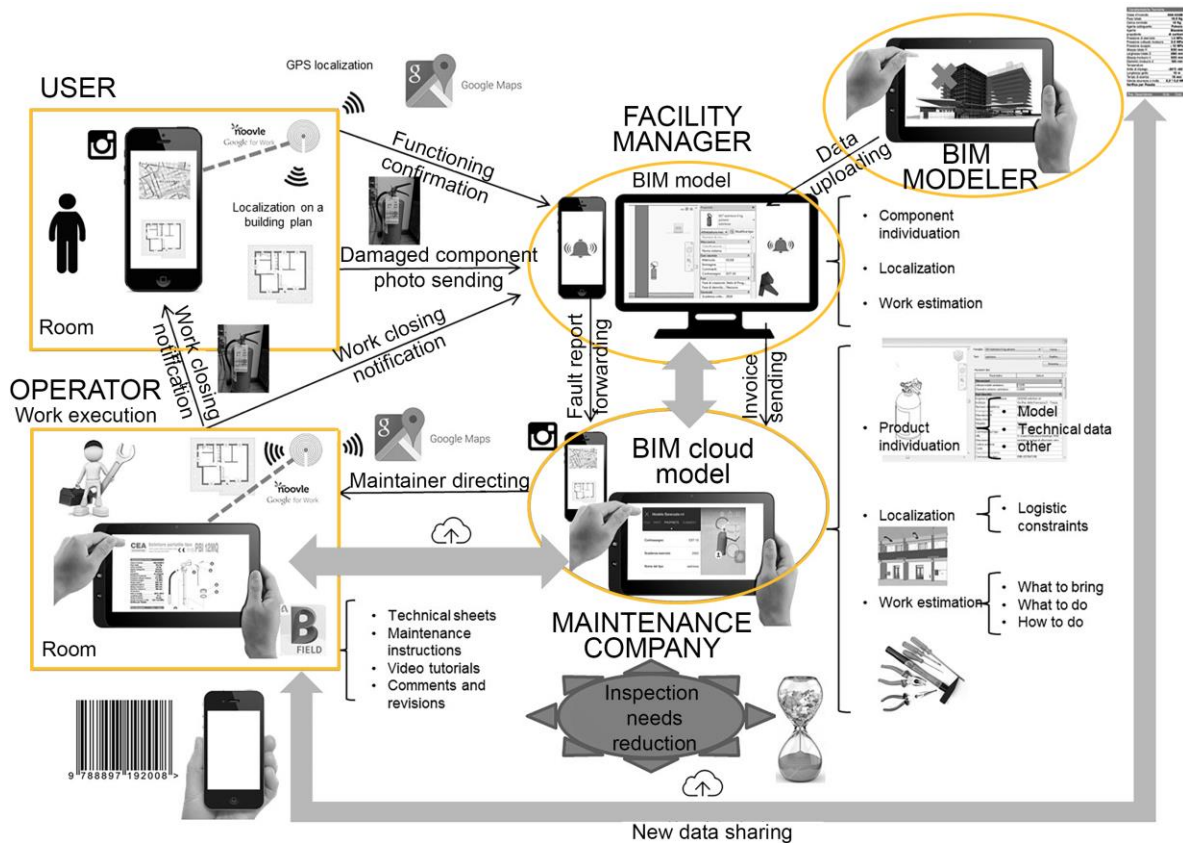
USER

GPS localization

Google Maps

noovle
Google for Work

Localization on a building plan

Room

Functioning confirmation

Damaged component photo sending

Work closing notification

Work closing notification

FACILITY MANAGER

BIM model

Data uploading

BIM MODELER

• Component individuation
• Localization
• Work estimation

Fault report forwarding

Invoice sending

OPERATOR
Work execution

Google Maps

noovle
Google for Work

Maintainer directing

BIM cloud model

CEA

FIELD

Room

• Technical sheets
• Maintenance instructions
• Video tutorials
• Comments and revisions

MAINTENANCE COMPANY

Inspection needs reduction

• Product individuation
• Model
• Technical data
• other

• Localization
• Logistic constraints

• Work estimation
• What to bring
• What to do
• How to do

9 788897 192008

New data sharing